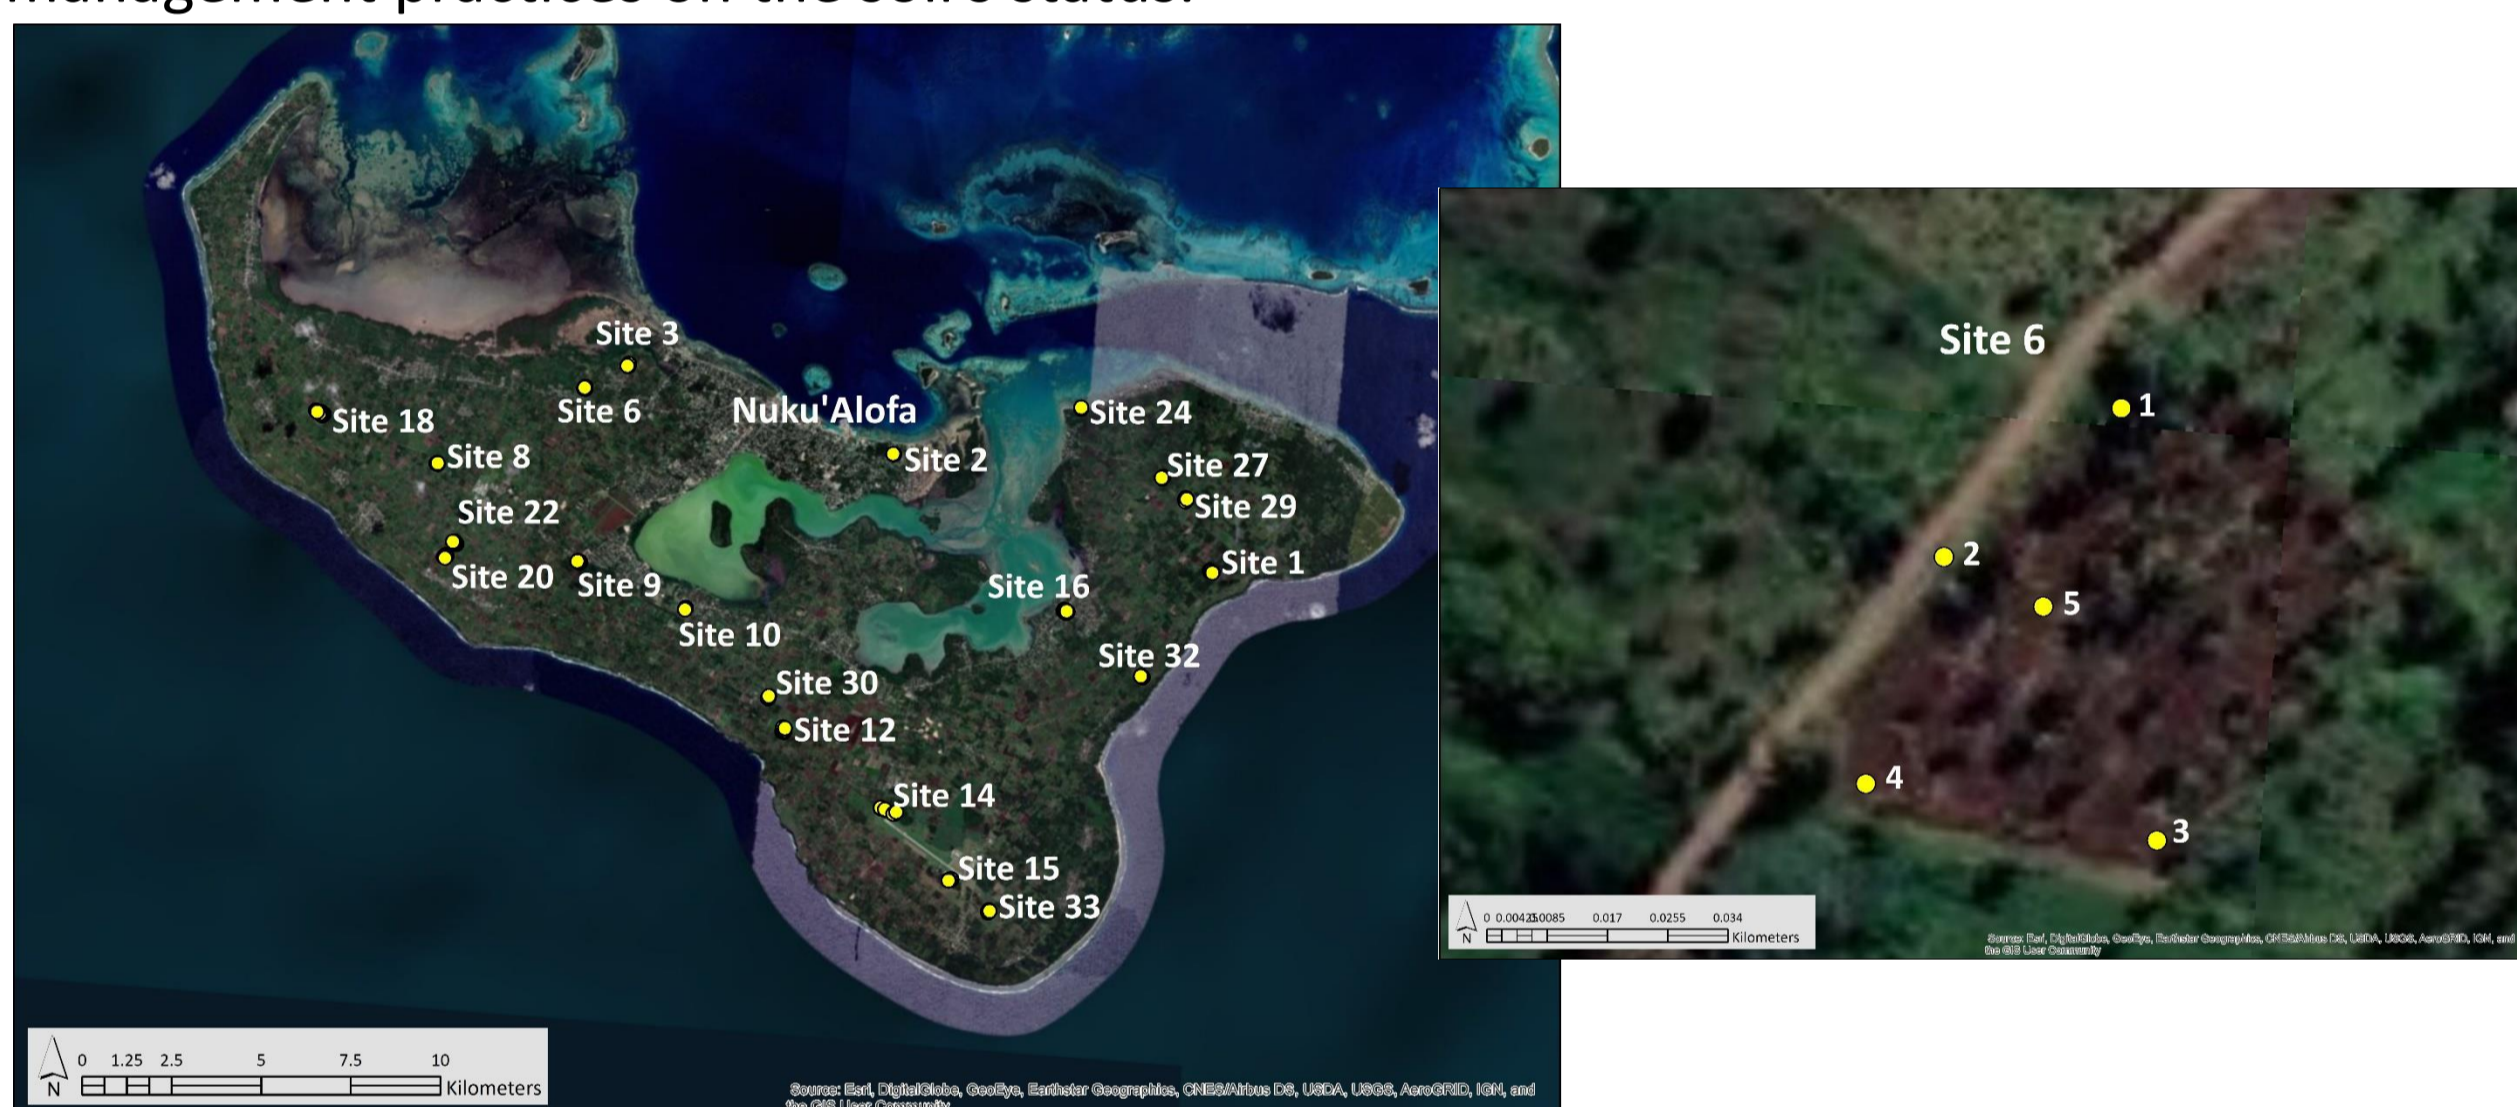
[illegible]

Site 3
Site 6
Nuku'Alofa
Site 18
Site 8
Site 2
Site 24
Site 27
Site 29
Site 22
Site 20
Site 9
Site 1
Site 16
Site 10
Site 32
Site 30
Site 12
Site 14
Site 15
Site 33

N
0 1.25 2.5 5 7.5 10
Kilometers

Source: Esri, DigitalGlobe, GeoEye, Earthstar Geographics, CNES/Airbus DS, USDA, USGS, AeroGRID, IGN, and the GIS User Community

Site 6
1
2
5
4
3

N
0 0.00425 0.0085 0.017 0.0255 0.034
Kilometers

Source: Esri, DigitalGlobe, GeoEye, Earthstar Geographics, CNES/Airbus DS, USDA, USGS, AeroGRID, IGN, and the GIS User Community